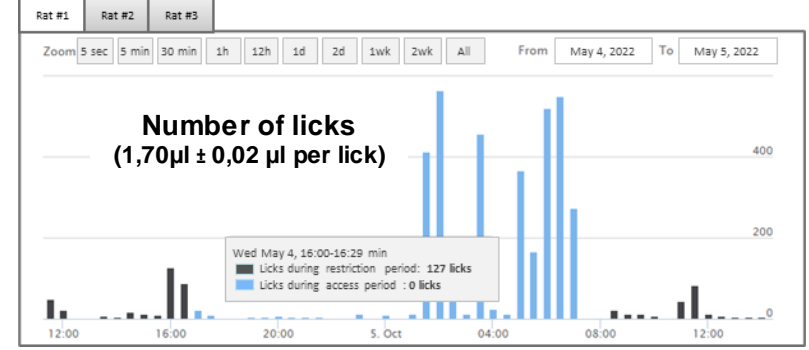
Rat #1 Rat #2 Rat #3

Zoom 5 sec 5 min 30 min 1h 12h 1d 2d 1wk 2wk All

From May 4, 2022 To May 5, 2022

**Number of licks**
**(1,70µl ± 0,02 µl per lick)**

400

200

0

Wed May 4, 16:00-16:29 min
Licks during restriction period: 127 licks
Licks during access period : 0 licks

12:00 16:00 20:00 5. Oct 04:00 08:00 12:00